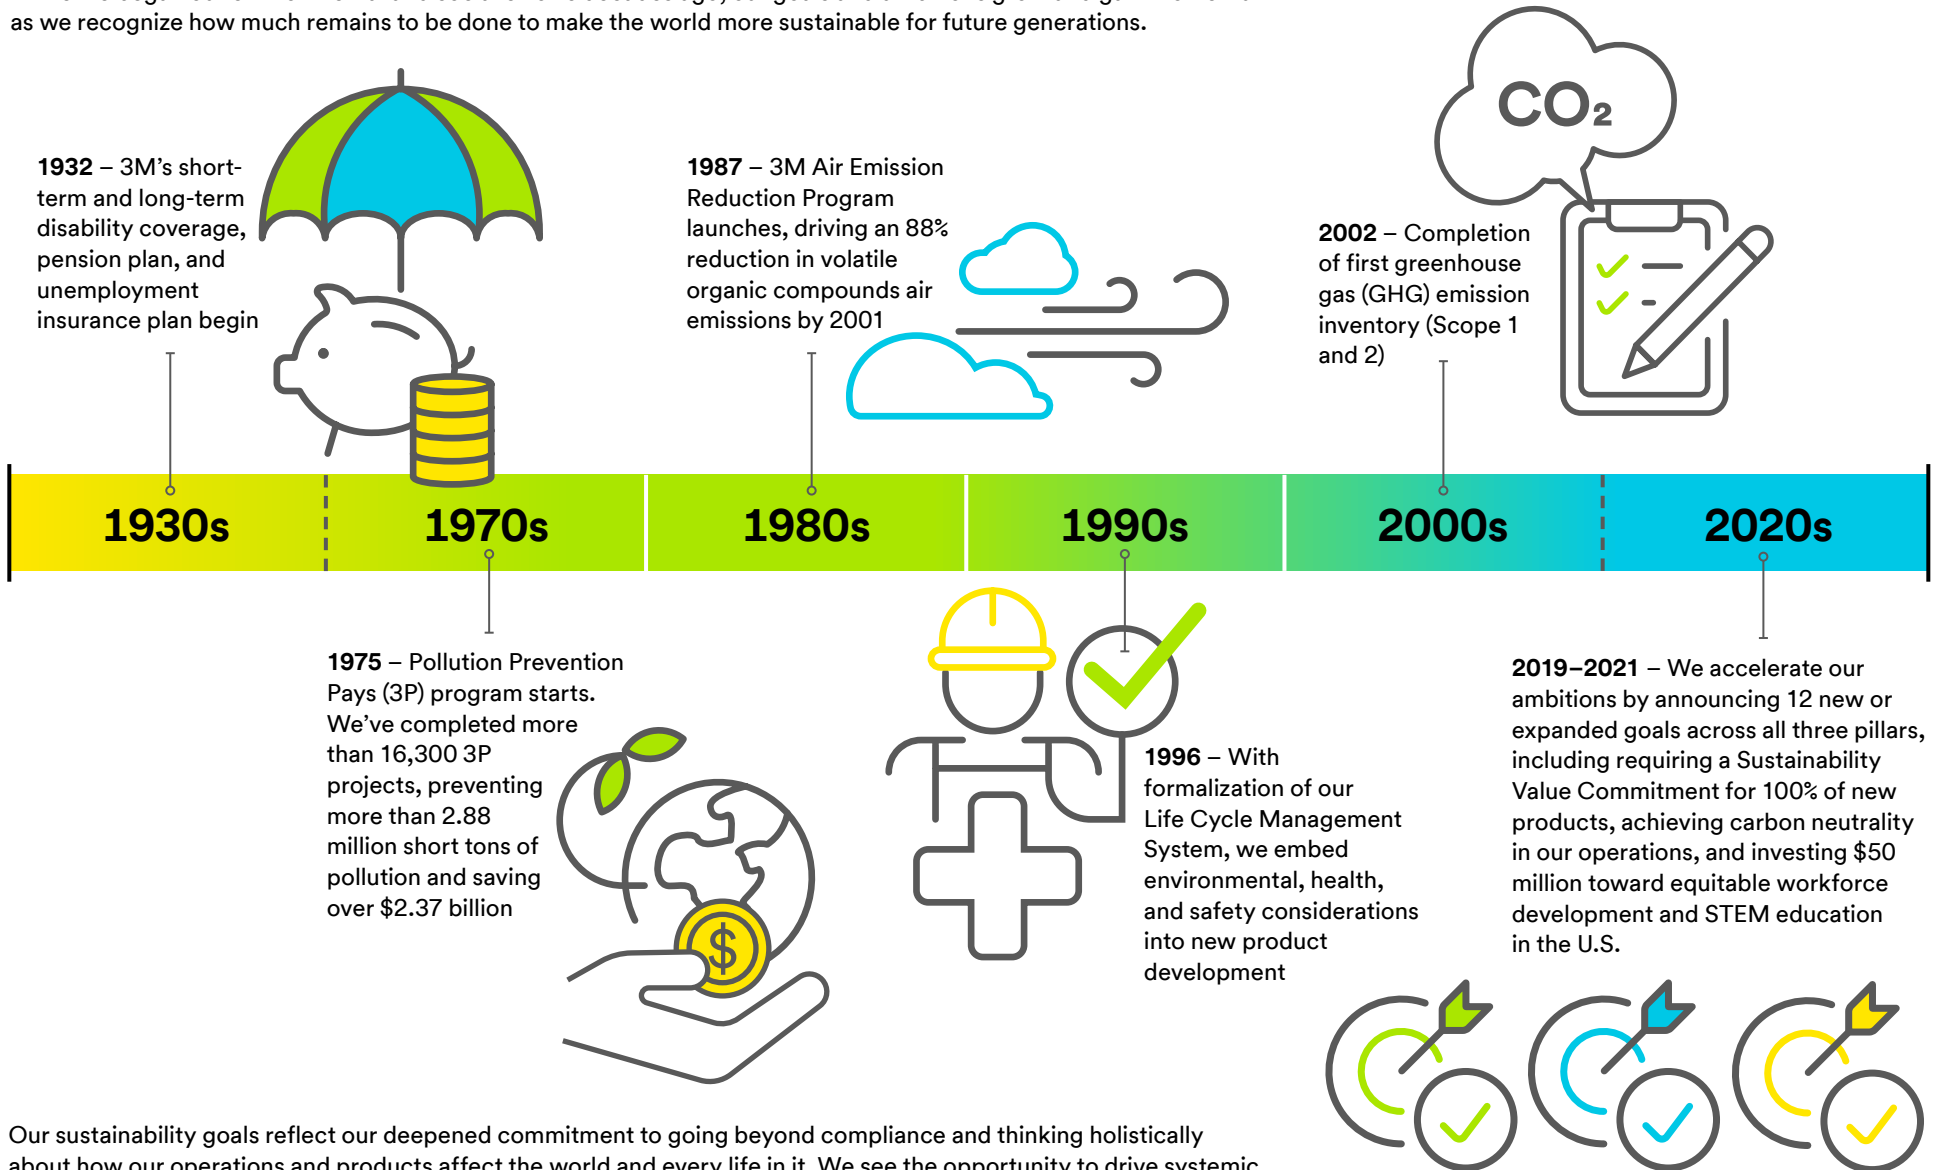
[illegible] as we recognize how much remains to be done to make the world more sustainable for future generations.

**1932** – 3M's short-term and long-term disability coverage, pension plan, and unemployment insurance plan begin

**1987** – 3M Air Emission Reduction Program launches, driving an 88% reduction in volatile organic compounds air emissions by 2001

$CO_2$

**2002** – Completion of first greenhouse gas (GHG) emission inventory (Scope 1 and 2)

1930s | 1970s | 1980s | 1990s | 2000s | 2020s

**1975** – Pollution Prevention Pays (3P) program starts. We've completed more than 16,300 3P projects, preventing more than 2.88 million short tons of pollution and saving over $2.37 billion

**1996** – With formalization of our Life Cycle Management System, we embed environmental, health, and safety considerations into new product development

**2019–2021** – We accelerate our ambitions by announcing 12 new or expanded goals across all three pillars, including requiring a Sustainability Value Commitment for 100% of new products, achieving carbon neutrality in our operations, and investing $50 million toward equitable workforce development and STEM education in the U.S.

Our sustainability goals reflect our deepened commitment to going beyond compliance and thinking holistically about how our operations and products affect the world and every life in it. We see the opportunity to drive systemic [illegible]